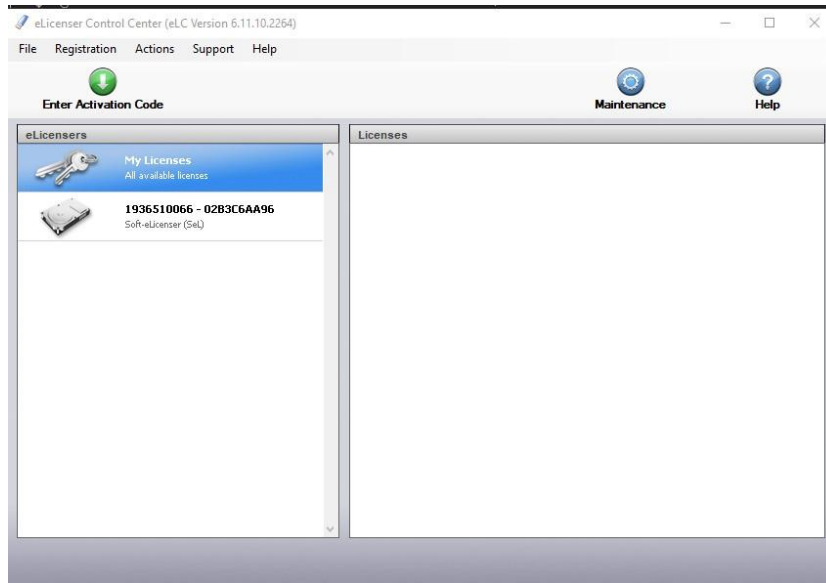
eLicenser Control Center (eLC Version 6.11.10.2264)

File Registration Actions Support Help

Enter Activation Code

Maintenance

Help

eLicensers

My Licenses
All available licenses

1936510066 - 02B3C6AA96
Soft-eLicenser (SeL)

Licenses